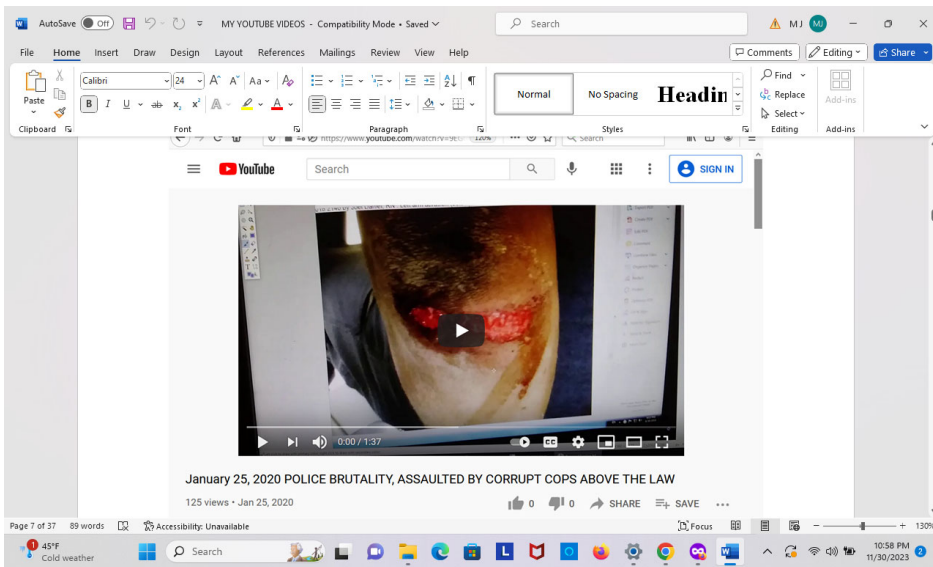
AutoSave Off MY YOUTUBE VIDEOS - Compatibility Mode • Saved Search MJ

File Home Insert Draw Design Layout References Mailings Review View Help Comments Editing Share

Paste Calibri 24 Normal No Spacing Headin Find Replace Select Add-ins

Clipboard Font Paragraph Styles Editing Add-ins

https://www.youtube.com/watch?v=9t 120% Search

YouTube Search SIGN IN

0:00 / 1:37

January 25, 2020 POLICE BRUTALITY, ASSAULTED BY CORRUPT COPS ABOVE THE LAW

125 views • Jan 25, 2020 0 0 SHARE SAVE

Page 7 of 37 89 words Accessibility: Unavailable Focus 130%

45°F Cold weather Search 10:58 PM 11/30/2023